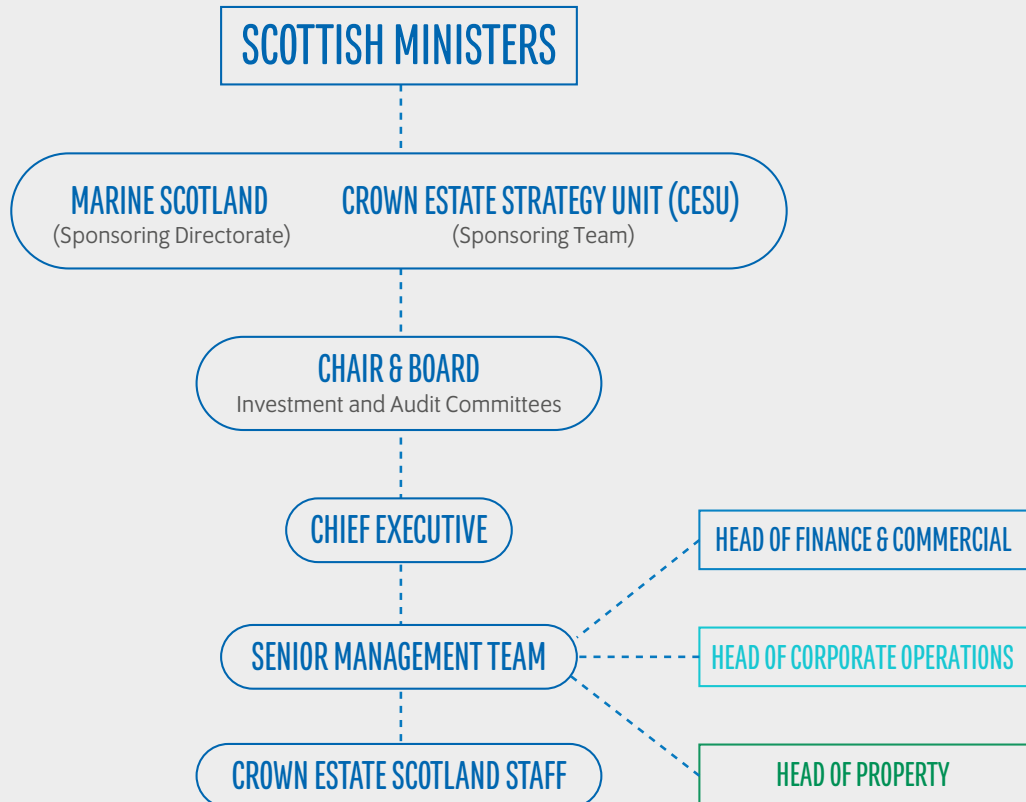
SCOTTISH MINISTERS

MARINE SCOTLAND
(Sponsoring Directorate)

CROWN ESTATE STRATEGY UNIT (CESU)
(Sponsoring Team)

CHAIR & BOARD
Investment and Audit Committees

CHIEF EXECUTIVE

SENIOR MANAGEMENT TEAM

CROWN ESTATE SCOTLAND STAFF

HEAD OF FINANCE & COMMERCIAL

HEAD OF CORPORATE OPERATIONS

HEAD OF PROPERTY